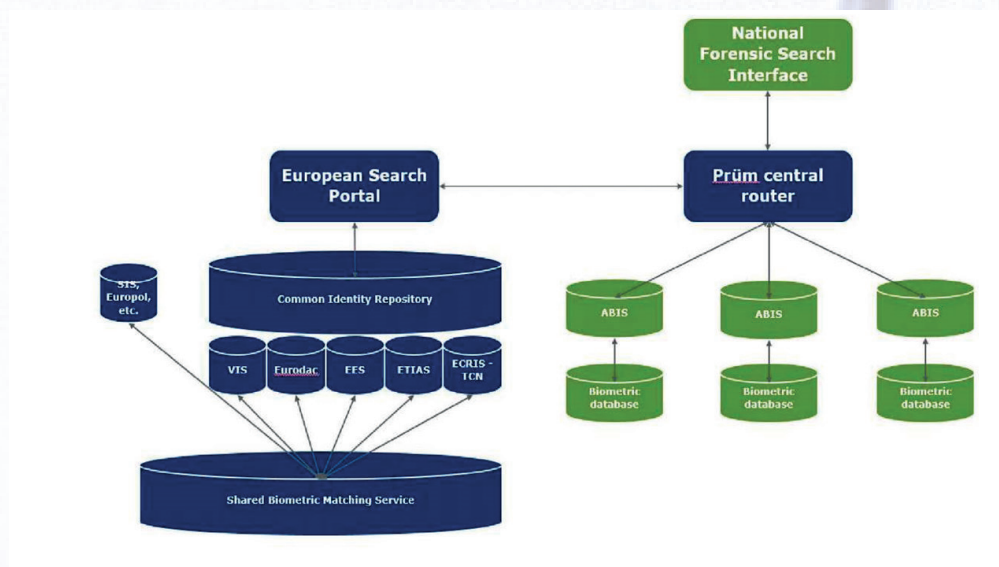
National Forensic Search Interface

European Search Portal

Prüm central router

SIS, Europol, etc.

Common Identity Repository

VIS

Eurodac

EES

ETIAS

ECRIS - TCN

Shared Biometric Matching Service

ABIS

ABIS

ABIS

Biometric database

Biometric database

Biometric database